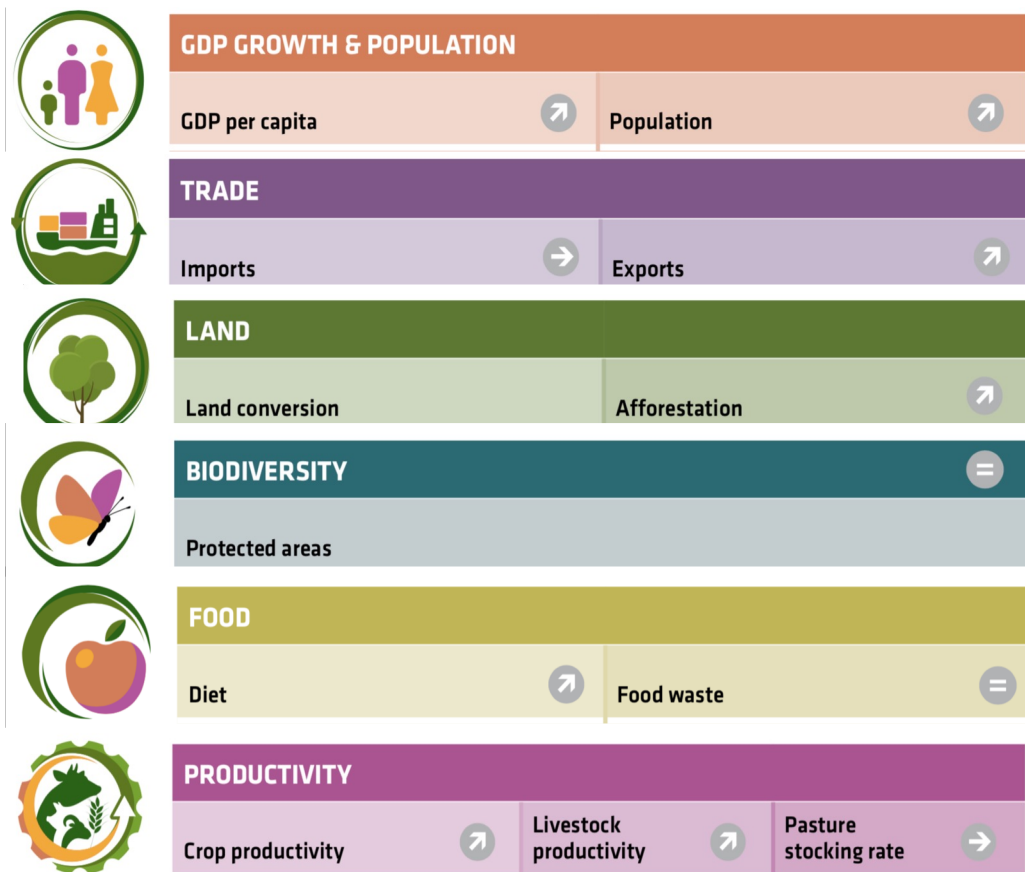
GDP GROWTH & POPULATION

GDP per capita ↗

Population ↗

TRADE

Imports →

Exports ↗

LAND

Land conversion

Afforestation ↗

BIODIVERSITY =

Protected areas

FOOD

Diet ↗

Food waste =

PRODUCTIVITY

Crop productivity ↗

Livestock productivity ↗

Pasture stocking rate →